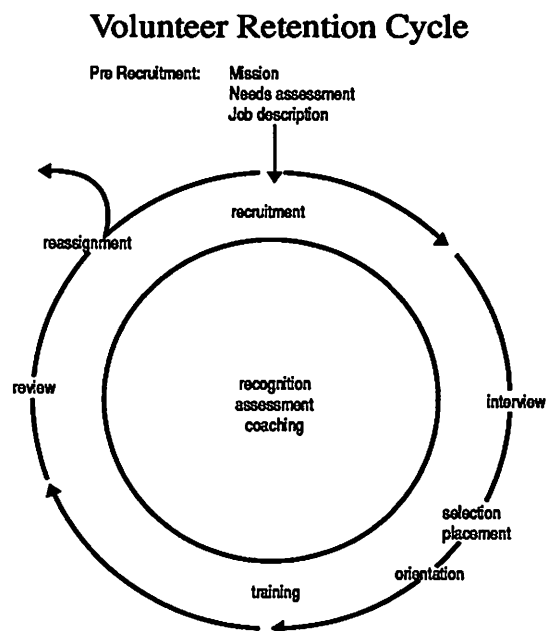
Volunteer Retention Cycle

Pre Recruitment: Mission
Needs assessment
Job description

recruitment

reassignment

review

recognition
assessment
coaching

interview

selection
placement

orientation

training